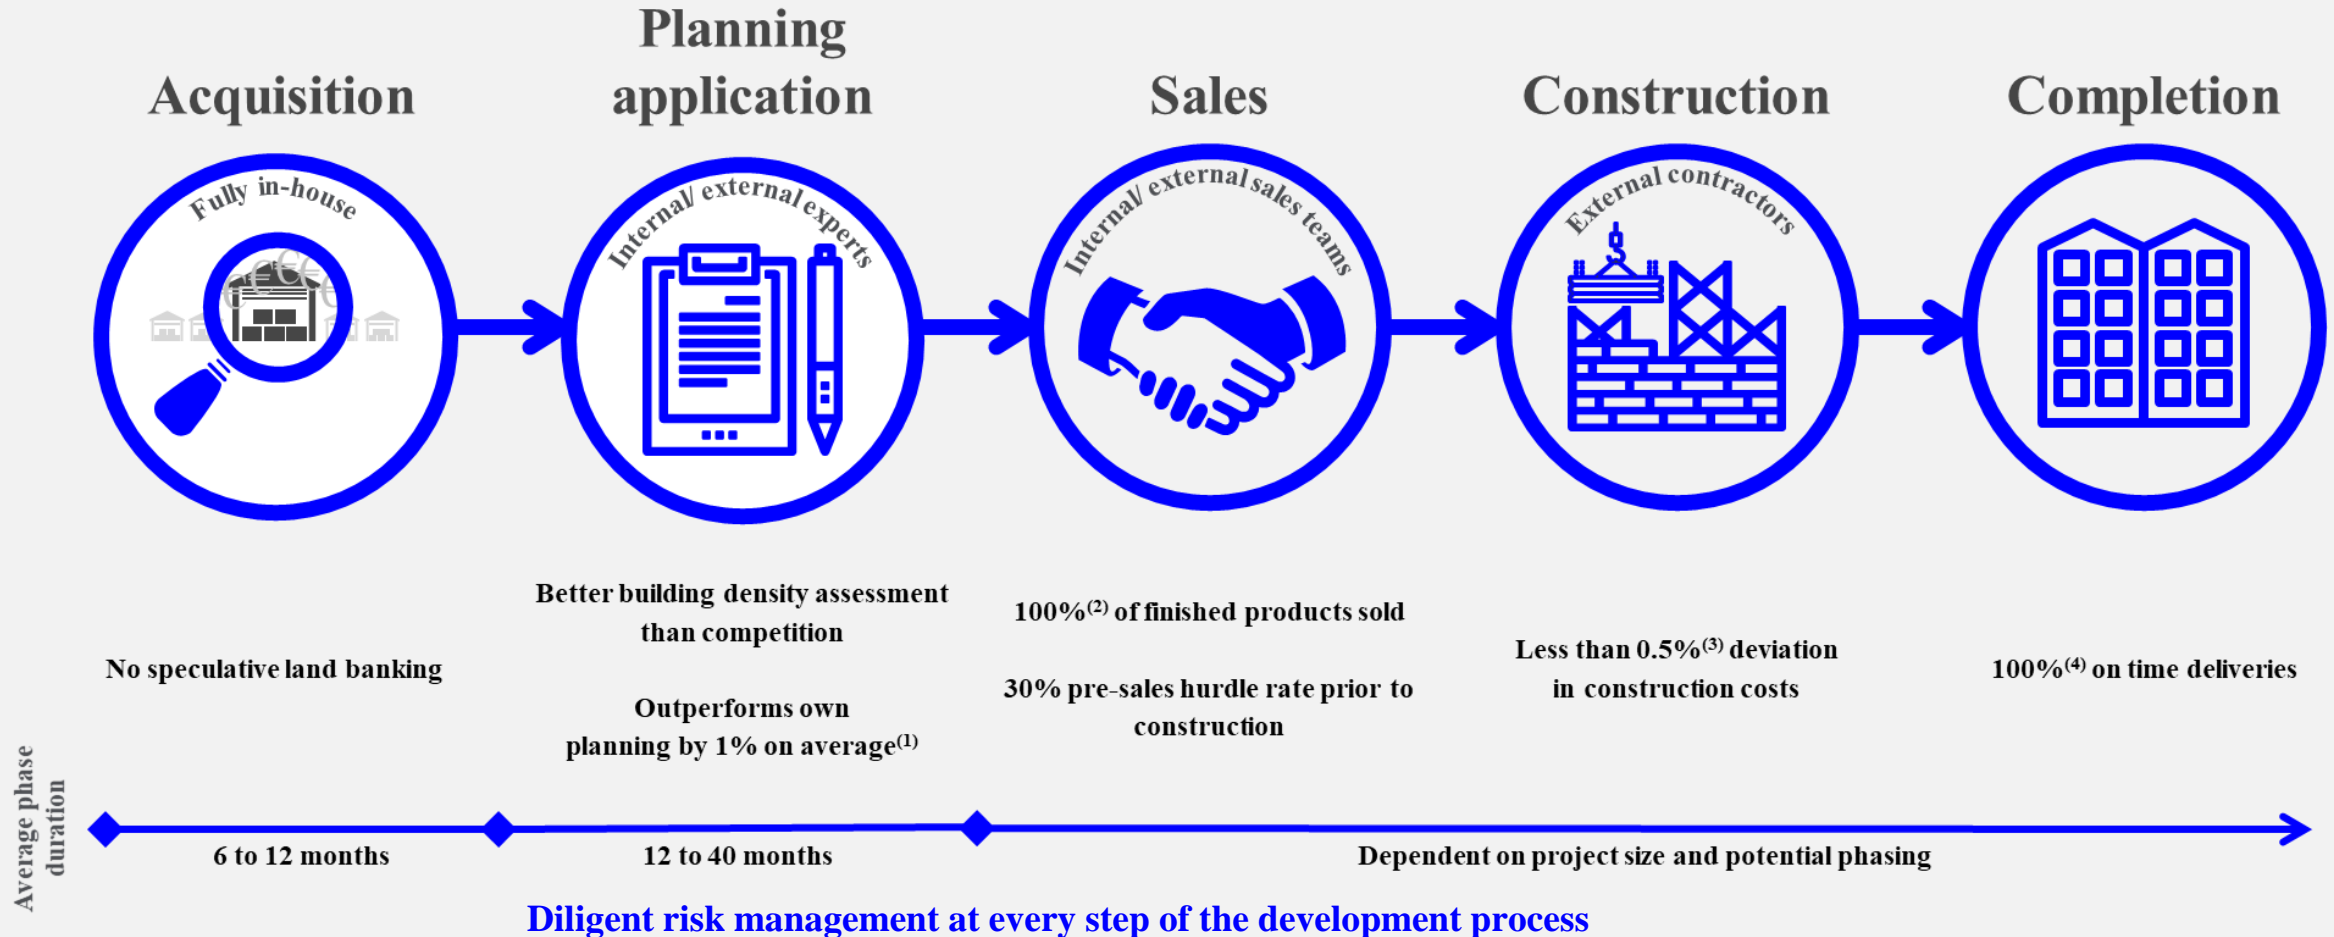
Acquisition

Planning application

Sales

Construction

Completion

Fully in-house

Internal/ external experts

Internal/ external sales teams

External contractors

No speculative land banking

Better building density assessment than competition

Outperforms own planning by 1% on average$^{(1)}$

100%$^{(2)}$ of finished products sold

30% pre-sales hurdle rate prior to construction

Less than 0.5%$^{(3)}$ deviation in construction costs

100%$^{(4)}$ on time deliveries

Average phase duration

6 to 12 months

12 to 40 months

Dependent on project size and potential phasing

Diligent risk management at every step of the development process